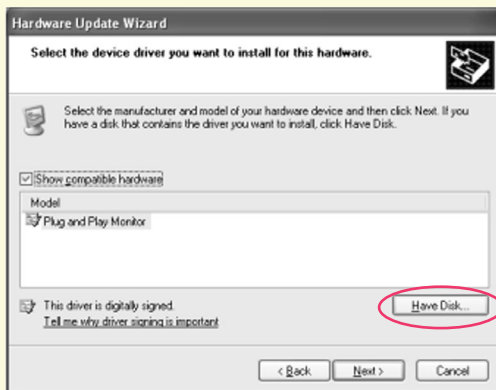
Hardware Update Wizard

Select the device driver you want to install for this hardware.

Select the manufacturer and model of your hardware device and then click Next. If you have a disk that contains the driver you want to install, click Have Disk.

Show compatible hardware

Model

Plug and Play Monitor

This driver is digitally signed.

Tell me why driver signing is important

Have Disk...

< Back

Next >

Cancel